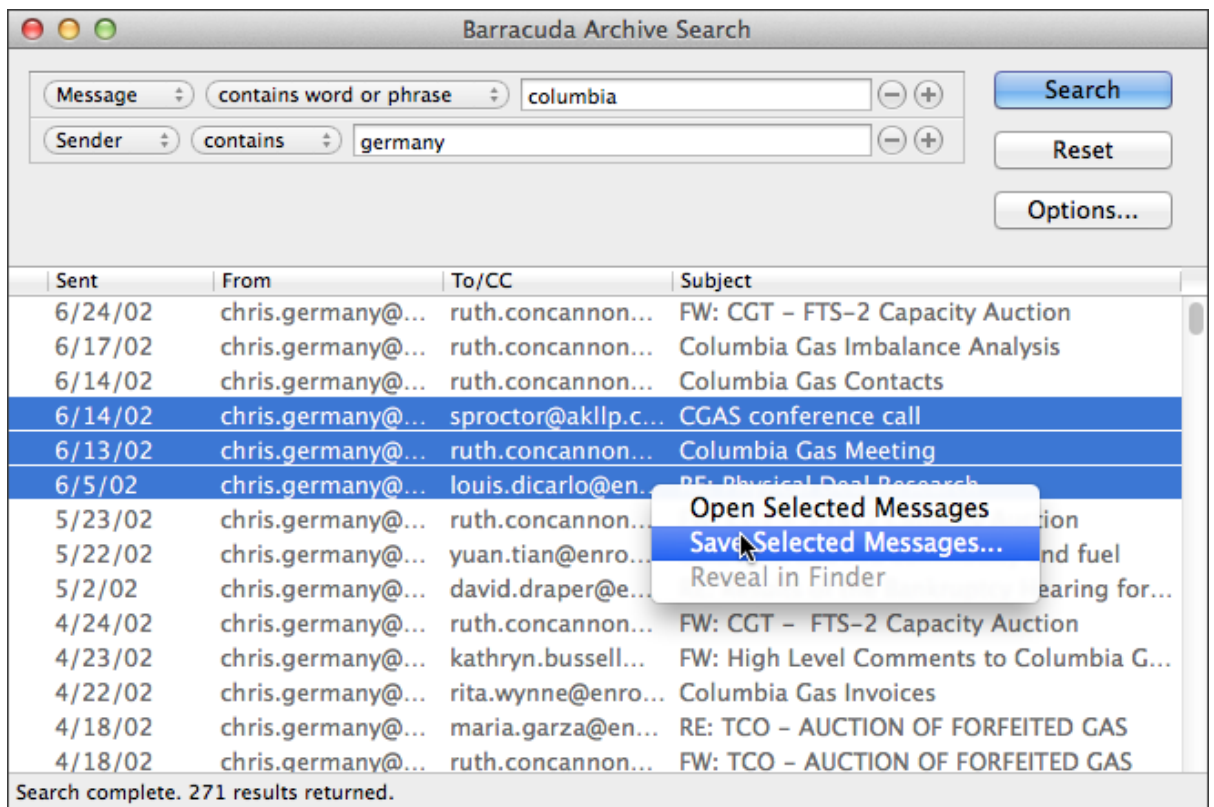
Barracuda Archive Search

Message | contains word or phrase | columbia
Sender | contains | germany

Search
Reset
Options...

| Sent | From | To/CC | Subject |
|---|---|---|---|
| 6/24/02 | chris.germany@... | ruth.concannon... | FW: CGT - FTS-2 Capacity Auction |
| 6/17/02 | chris.germany@... | ruth.concannon... | Columbia Gas Imbalance Analysis |
| 6/14/02 | chris.germany@... | ruth.concannon... | Columbia Gas Contacts |
| 6/14/02 | chris.germany@... | sproctor@akllp.c... | CGAS conference call |
| 6/13/02 | chris.germany@... | ruth.concannon... | Columbia Gas Meeting |
| 6/5/02 | chris.germany@... | louis.dicarlo@en... | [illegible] |
| 5/23/02 | chris.germany@... | ruth.concannon... | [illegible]tion |
| 5/22/02 | chris.germany@... | yuan.tian@enro... | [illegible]nd fuel |
| 5/2/02 | chris.germany@... | david.draper@e... | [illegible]earing for... |
| 4/24/02 | chris.germany@... | ruth.concannon... | FW: CGT - FTS-2 Capacity Auction |
| 4/23/02 | chris.germany@... | kathryn.bussell... | FW: High Level Comments to Columbia G... |
| 4/22/02 | chris.germany@... | rita.wynne@enro... | Columbia Gas Invoices |
| 4/18/02 | chris.germany@... | maria.garza@en... | RE: TCO - AUCTION OF FORFEITED GAS |
| 4/18/02 | chris.germany@... | ruth.concannon... | FW: TCO - AUCTION OF FORFEITED GAS |

Open Selected Messages
Save Selected Messages...
Reveal in Finder

Search complete. 271 results returned.